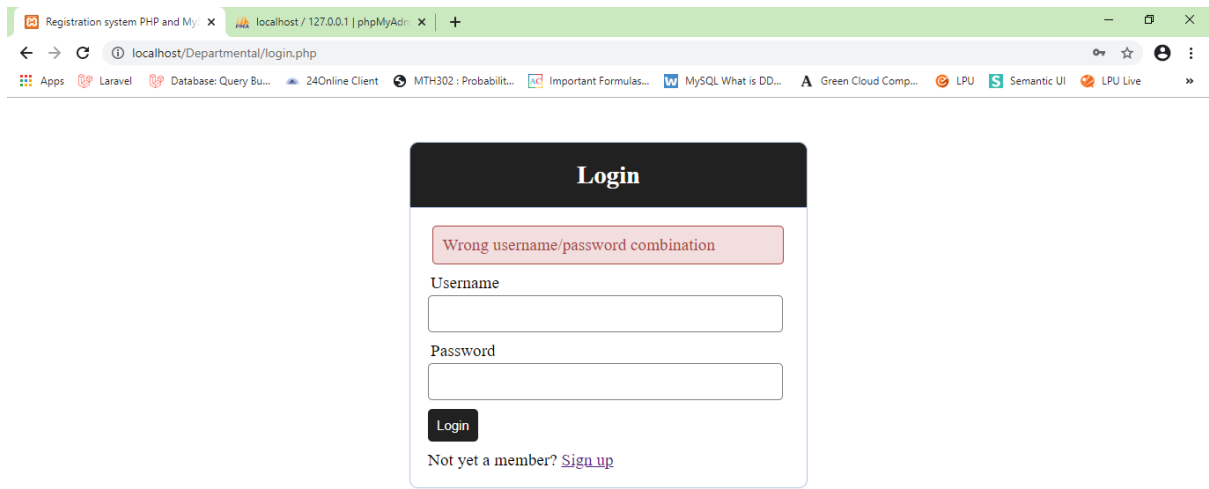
Registration system PHP and My
localhost / 127.0.0.1 | phpMyAdm
+
localhost/Departmental/login.php
Apps Laravel Database: Query Bu... 24Online Client MTH302 : Probabilit... Important Formulas... MySQL What is DD... Green Cloud Comp... LPU Semantic UI LPU Live »

Login

Wrong username/password combination

Username

Password

Login

Not yet a member? Sign up